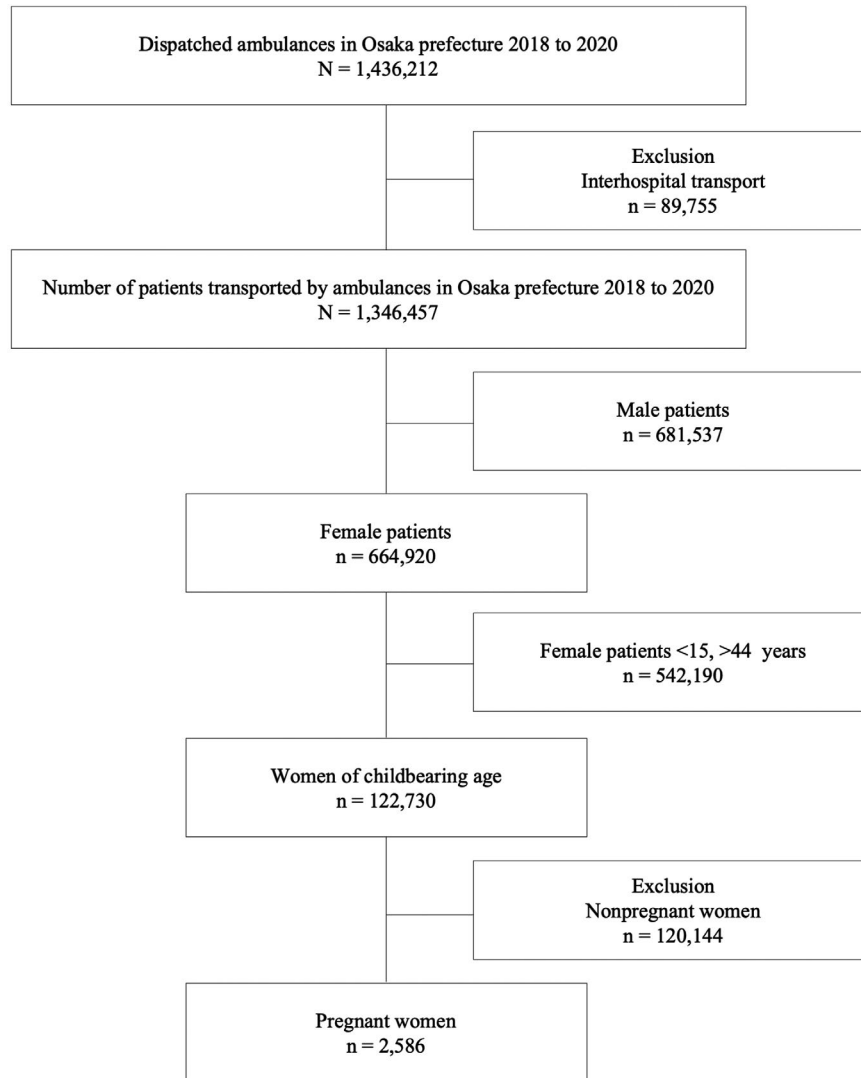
Dispatched ambulances in Osaka prefecture 2018 to 2020
N = 1,436,212

Exclusion
Interhospital transport
n = 89,755

Number of patients transported by ambulances in Osaka prefecture 2018 to 2020
N = 1,346,457

Male patients
n = 681,537

Female patients
n = 664,920

Female patients <15, >44 years
n = 542,190

Women of childbearing age
n = 122,730

Exclusion
Nonpregnant women
n = 120,144

Pregnant women
n = 2,586